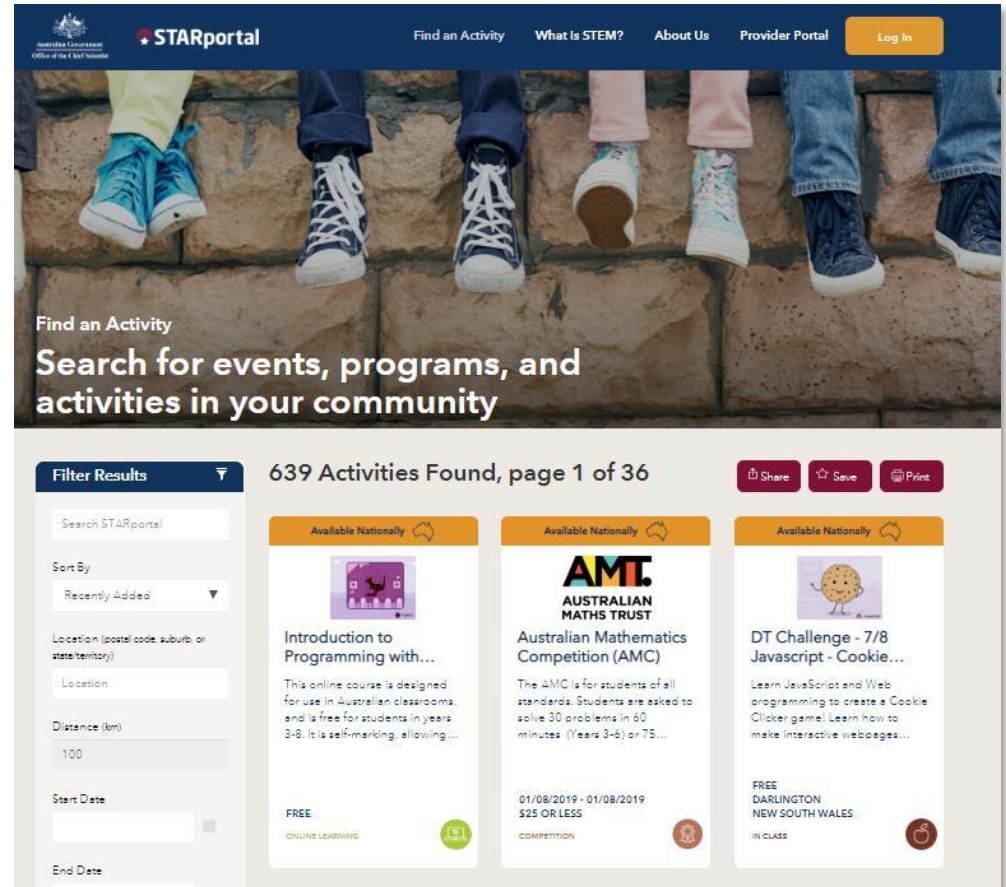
Australian Government
Office of the Chief Scientist

STARportal

Find an Activity
What Is STEM?
About Us
Provider Portal
Log In

Find an Activity

Search for events, programs, and activities in your community

Filter Results

Search STARportal

Sort By

Recently Added

Location (postal code, suburb, or state/territory)

Location

Distance (km)

100

Start Date

End Date

639 Activities Found, page 1 of 36

Share
Save
Print

Available Nationally

Introduction to Programming with...

This online course is designed for use in Australian classrooms, and is free for students in years 3-8. It is self-marking, allowing...

FREE

ONLINE LEARNING

Available Nationally

AMT
AUSTRALIAN MATHS TRUST

Australian Mathematics Competition (AMC)

The AMC is for students of all standards. Students are asked to solve 30 problems in 60 minutes (Years 3-6) or 75...

01/08/2019 - 01/08/2019
$25 OR LESS

COMPETITION

Available Nationally

DT Challenge - 7/8 Javascript - Cookie...

Learn JavaScript and Web programming to create a Cookie Clicker game! Learn how to make interactive webpages...

FREE
DARLINGTON
NEW SOUTH WALES

IN CLASS